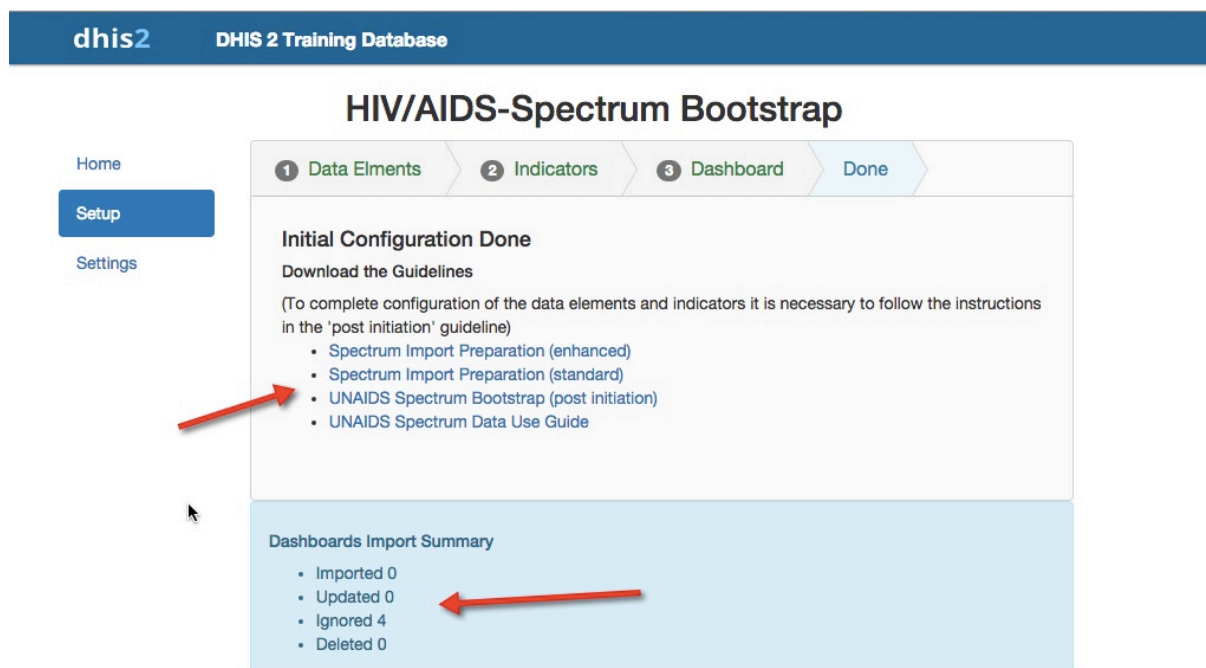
dhis2 DHIS 2 Training Database

HIV/AIDS-Spectrum Bootstrap

Home
Setup
Settings

1 Data Elments 2 Indicators 3 Dashboard Done

Initial Configuration Done

Download the Guidelines

(To complete configuration of the data elements and indicators it is necessary to follow the instructions in the 'post initiation' guideline)

- Spectrum Import Preparation (enhanced)
- Spectrum Import Preparation (standard)
- UNAIDS Spectrum Bootstrap (post initiation)
- UNAIDS Spectrum Data Use Guide

Dashboards Import Summary

- Imported 0
- Updated 0
- Ignored 4
- Deleted 0